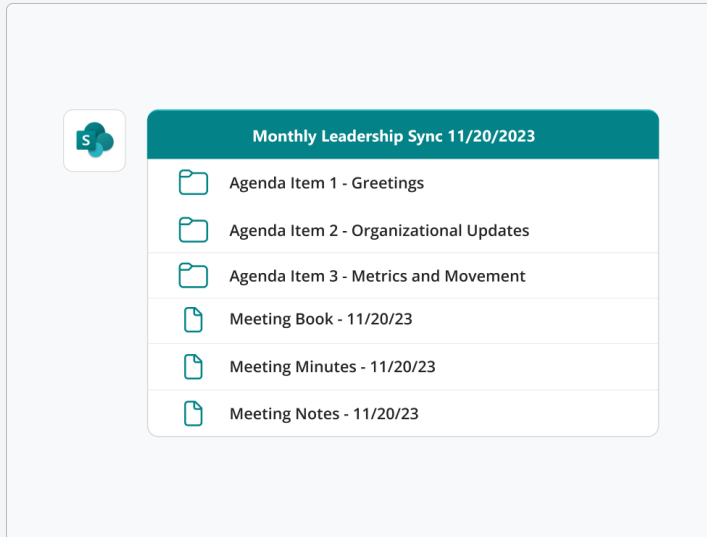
S

Monthly Leadership Sync 11/20/2023

Agenda Item 1 - Greetings

Agenda Item 2 - Organizational Updates

Agenda Item 3 - Metrics and Movement

Meeting Book - 11/20/23

Meeting Minutes - 11/20/23

Meeting Notes - 11/20/23